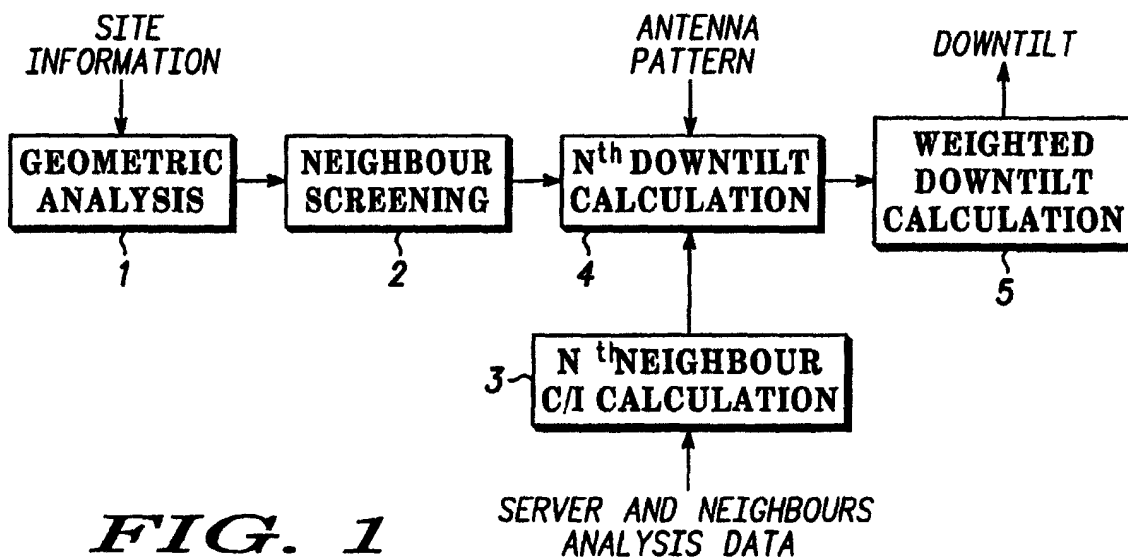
SITE INFORMATION

ANTENNA PATTERN

DOWNTILT

GEOMETRIC ANALYSIS

1

NEIGHBOUR SCREENING

2

N$^{th}$ DOWNTILT CALCULATION

4

WEIGHTED DOWNTILT CALCULATION

5

3

N $^{th}$NEIGHBOUR C/I CALCULATION

SERVER AND NEIGHBOURS ANALYSIS DATA

FIG. 1